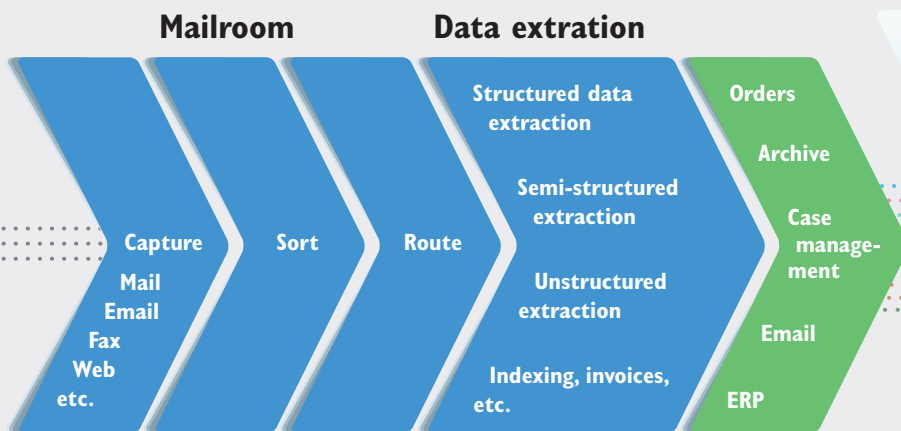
Mailroom

Data extration

Capture

Mail
Email
Fax
Web
etc.

Sort

Route

Structured data extraction

Semi-structured extraction

Unstructured extraction

Indexing, invoices, etc.

Orders

Archive

Case management

Email

ERP